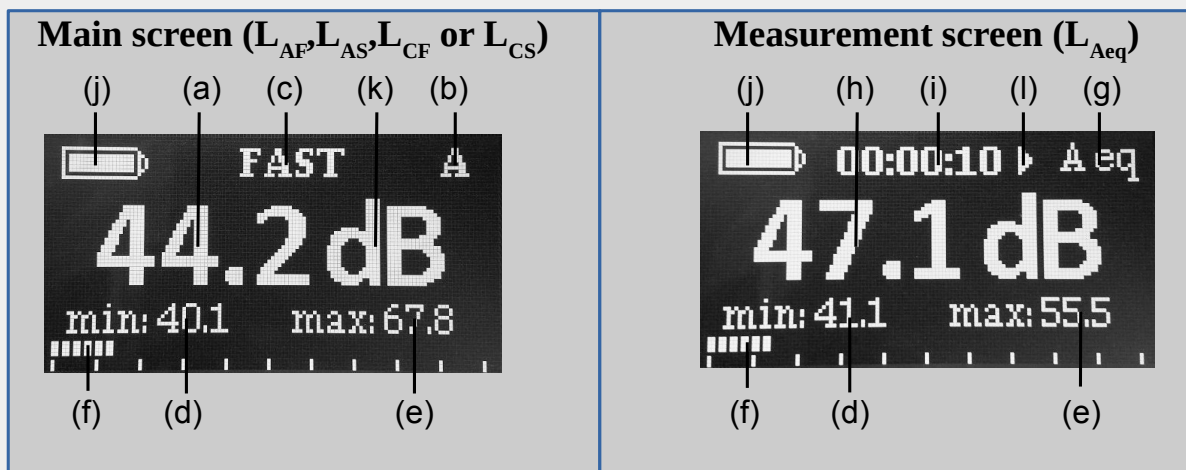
Main screen ($L_{AF}$,$L_{AS}$,$L_{CF}$ or $L_{CS}$)

(j) (a) (c) (k) (b)

FAST A

44.2dB

min: 40.1 max: 67.8

(f) (d) (e)

Measurement screen ($L_{Aeq}$)

(j) (h) (i) (l) (g)

00:00:10 A eq

47.1dB

min: 41.1 max: 55.5

(f) (d) (e)